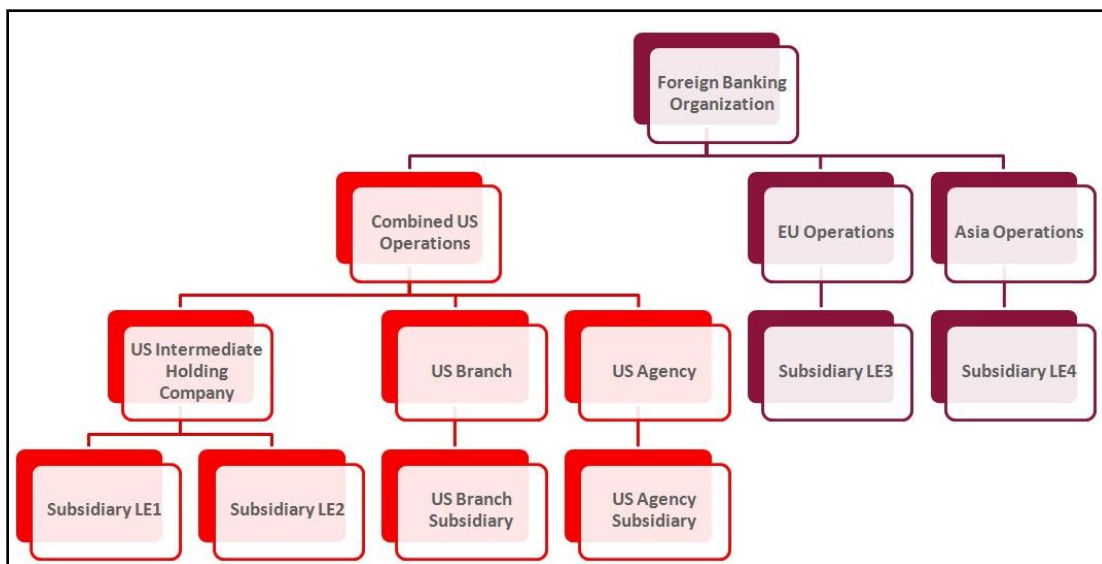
Foreign Banking Organization

Combined US Operations

EU Operations

Asia Operations

US Intermediate Holding Company

US Branch

US Agency

Subsidiary LE3

Subsidiary LE4

Subsidiary LE1

Subsidiary LE2

US Branch Subsidiary

US Agency Subsidiary